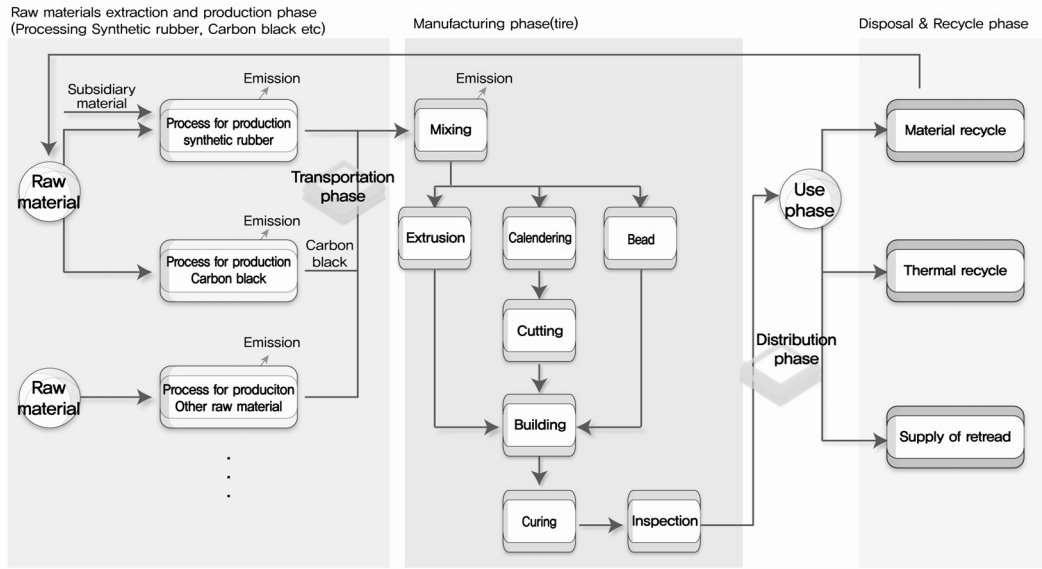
Raw materials extraction and production phase
(Processing Synthetic rubber, Carbon black etc)

Manufacturing phase(tire)

Disposal & Recycle phase

Emission

Subsidiary material

Process for production synthetic rubber

Raw material

Emission

Process for production Carbon black

Carbon black

Emission

Raw material

Process for produciton Other raw material

.
.
.

Transportation phase

Emission

Mixing

Extrusion

Calendering

Bead

Cutting

Building

Curing

Inspection

Distribution phase

Use phase

Material recycle

Thermal recycle

Supply of retread